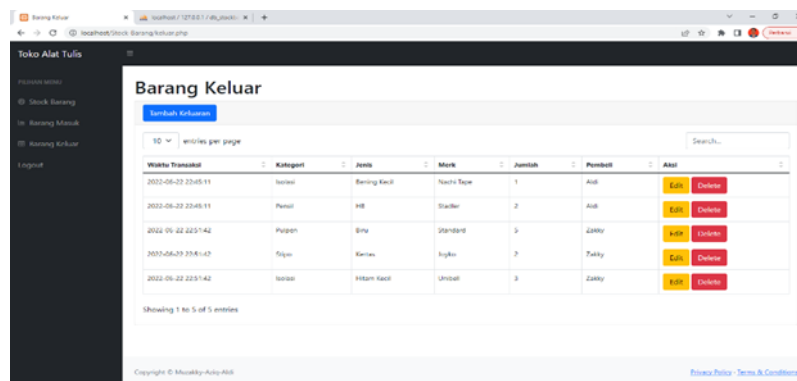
Barang Keluar
localhost / 127.0.0.1 / db_stockb
localhost/Stock Barang/keluar.php
Perbarui

Toko Alat Tulis

PILIHAN MENU
Stock Barang
Barang Masuk
Barang Keluar
Logout

Barang Keluar

Tambah Keluaran

10 entries per page

Search...

| Waktu Transaksi | Kategori | Jenis | Merk | Jumlah | Pembeli | Aksi |
|---|---|---|---|---|---|---|
| 2022-06-22 22:45:11 | Isolasi | Bening Kecil | Nachi Tape | 1 | Aldi | Edit Delete |
| 2022-06-22 22:45:11 | Pensil | HB | Stadler | 2 | Aldi | Edit Delete |
| 2022-06-22 22:51:42 | Pulpen | Biru | Standard | 5 | Zakky | Edit Delete |
| 2022-06-22 22:51:42 | Sitpo | Kertas | Inglco | 2 | Zakky | Edit Delete |
| 2022-06-22 22:51:42 | Isolasi | Hitam Kecil | Unibell | 3 | Zakky | Edit Delete |

Showing 1 to 5 of 5 entries

Copyright © Muzakky-Azky-Aldi

Privacy Policy · Terms & Conditions